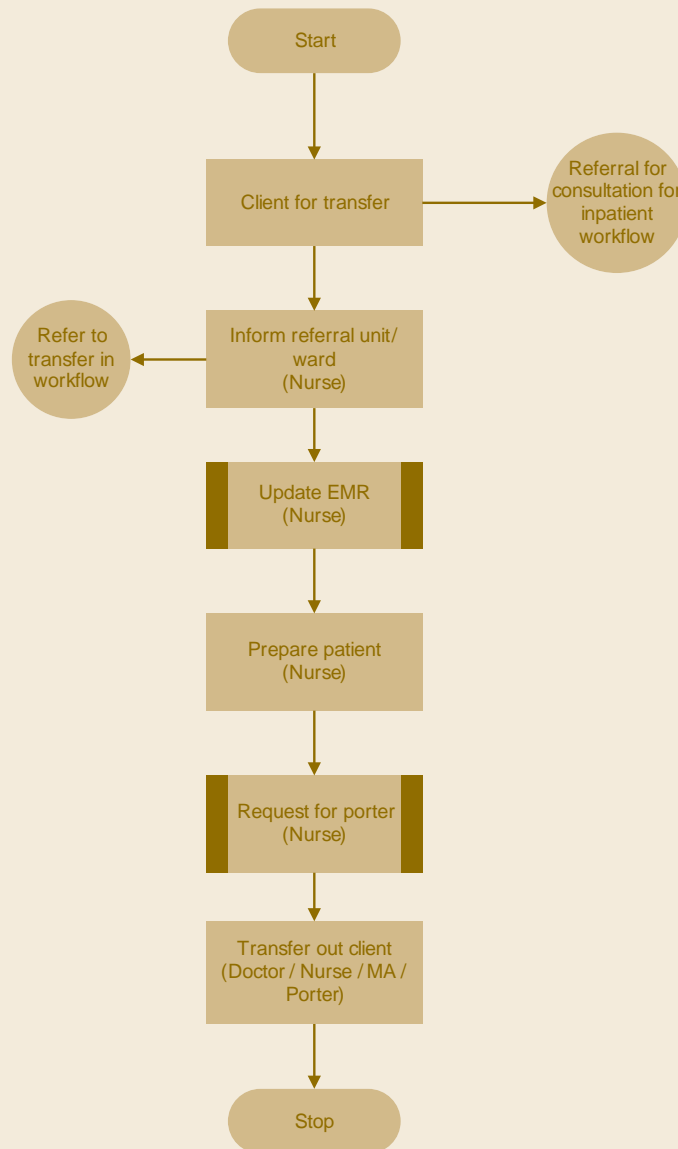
Start

Client for transfer

Referral for consultation for inpatient workflow

Inform referral unit/ ward (Nurse)

Refer to transfer in workflow

Update EMR (Nurse)

Prepare patient (Nurse)

Request for porter (Nurse)

Transfer out client (Doctor / Nurse / MA / Porter)

Stop